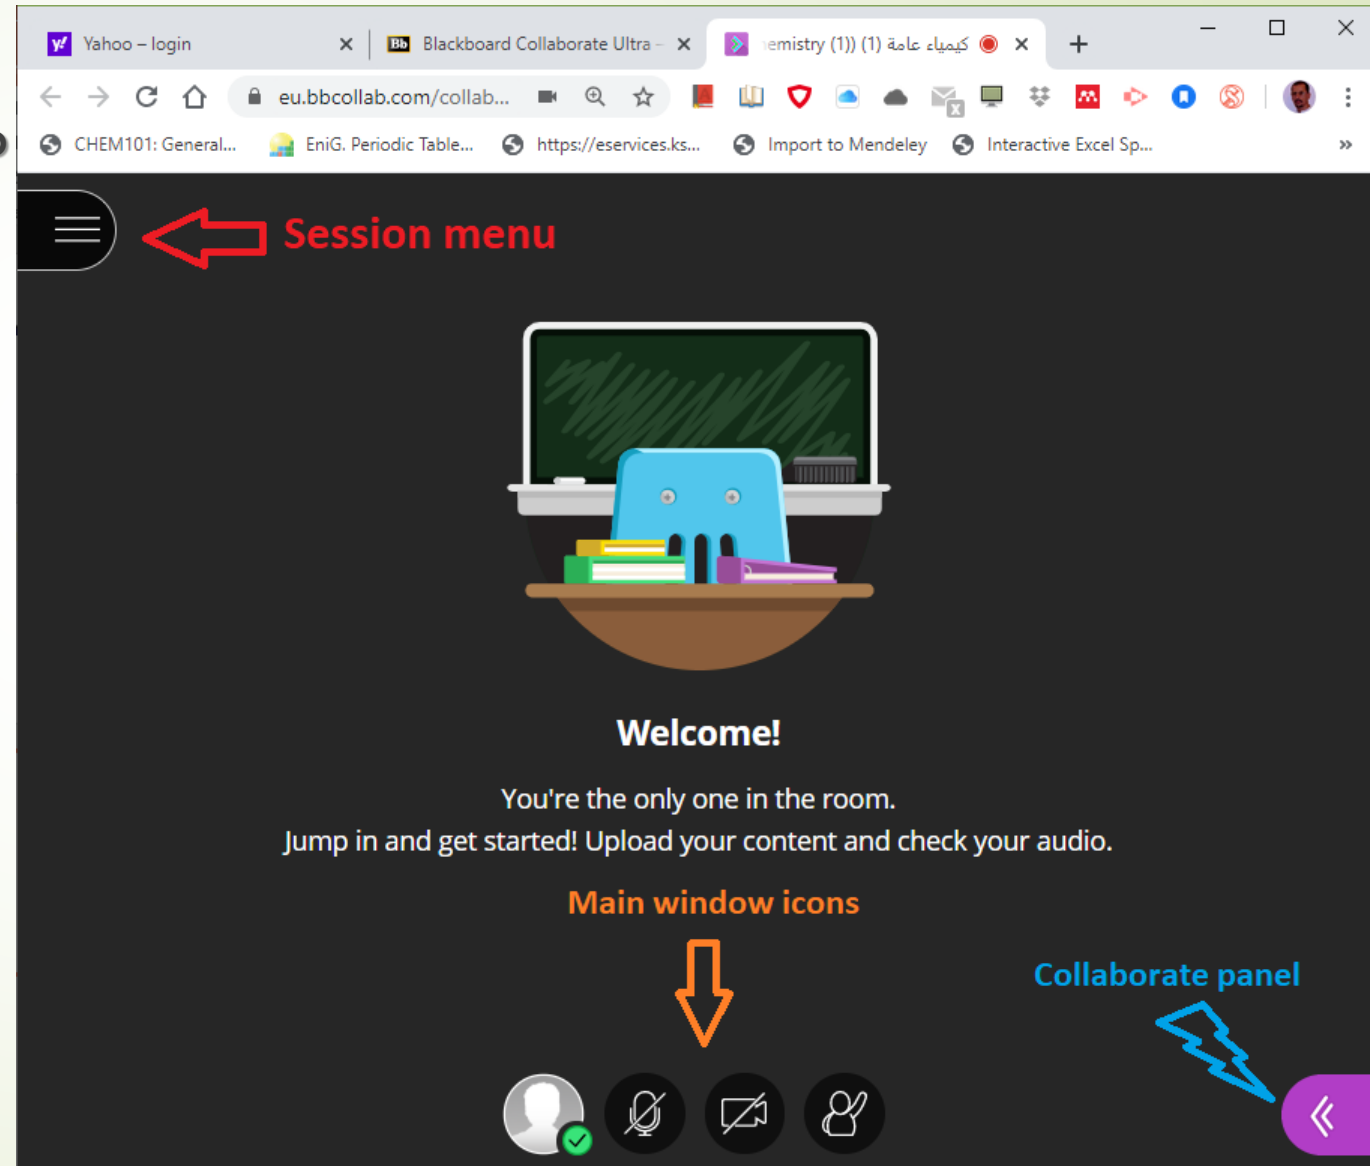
Yahoo – login
Blackboard Collaborate Ultra -
emistry (1)) (1) كيمياء عامة

eu.bbcollab.com/collab...

CHEM101: General...
EniG. Periodic Table...
https://eservices.ks...
Import to Mendeley
Interactive Excel Sp...

Session menu

Welcome!

You're the only one in the room.
Jump in and get started! Upload your content and check your audio.

Main window icons

Collaborate panel